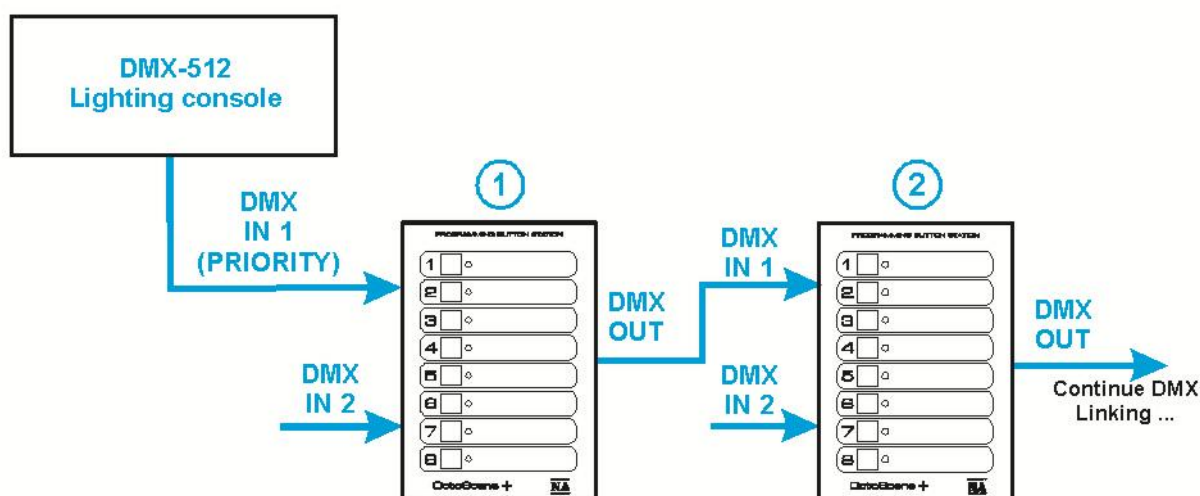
DMX-512
Lighting console

DMX
IN 1
(PRIORITY)

DMX
IN 2

1

PROGRAMMING BUTTON STATION

1
2
3
4
5
6
7
8

OctoScene +

NA

DMX
OUT

DMX
IN 1

DMX
IN 2

2

PROGRAMMING BUTTON STATION

1
2
3
4
5
6
7
8

OctoScene +

NA

DMX
OUT

Continue DMX
Linking ...